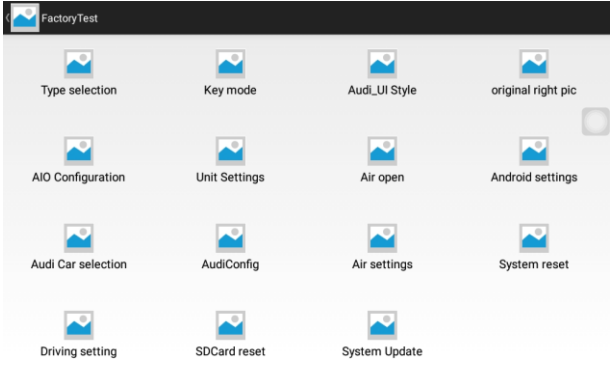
FactoryTest

Type selection

Key mode

Audi_UI Style

original right pic

AIO Configuration

Unit Settings

Air open

Android settings

Audi Car selection

AudiConfig

Air settings

System reset

Driving setting

SDCard reset

System Update